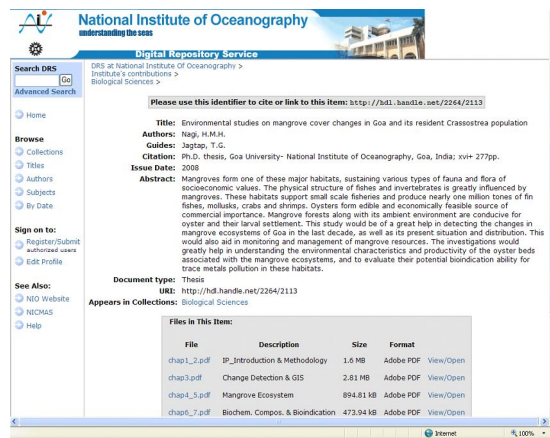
National Institute of Oceanography
understanding the seas

Digital Repository Service

Search DRS
Go
Advanced Search

Home

Browse
Collections
Titles
Authors
Subjects
By Date

Sign on to:
Register/Submit
authorized users
Edit Profile

See Also:
NIO Website
NICMAS
Help

DRS at National Institute Of Oceanography > Institute's contributions > Biological Sciences >

Please use this identifier to cite or link to this item: http://hdl.handle.net/2264/2113

Title: Environmental studies on mangrove cover changes in Goa and its resident Crassostrea population
Authors: Nagi, H.M.H.
Guides: Jagtap, T.G.
Citation: Ph.D. thesis, Goa University- National Institute of Oceanography, Goa, India; xvi+ 277pp.
Issue Date: 2008
Abstract: Mangroves form one of these major habitats, sustaining various types of fauna and flora of socioeconomic values. The physical structure of fishes and invertebrates is greatly influenced by mangroves. These habitats support small scale fishenes and produce nearly one million tones of fin fishes, mollusks, crabs and shrimps. Oysters form edible and economically feasible source of commercial importance. Mangrove forests along with its ambient environment are conducive for oyster and their larval settlement. This study would be of a great help in detecting the changes in mangrove ecosystems of Goa in the last decade, as well as its present situation and distribution. This would also aid in monitoring and management of mangrove resources. The investigations would greatly help in understanding the environmental characteristics and productivity of the oyster beds associated with the mangrove ecosystems, and to evaluate their potential bioindication ability for trace metals pollution in these habitats.
Document type: Thesis
URI: http://hdl.handle.net/2264/2113
Appears in Collections: Biological Sciences

Files in This Item:

| File | Description | Size | Format | |
|---|---|---|---|---|
| chap1_2.pdf | IP_Introduction & Methodology | 1.6 MB | Adobe PDF | View/Open |
| chap3.pdf | Change Detection & GIS | 2.81 MB | Adobe PDF | View/Open |
| chap4_5.pdf | Mangrove Ecosystem | 894.81 kB | Adobe PDF | View/Open |
| chap6_7.pdf | Biochem. Compos. & Bioindication | 473.94 kB | Adobe PDF | View/Open |

Internet
100%